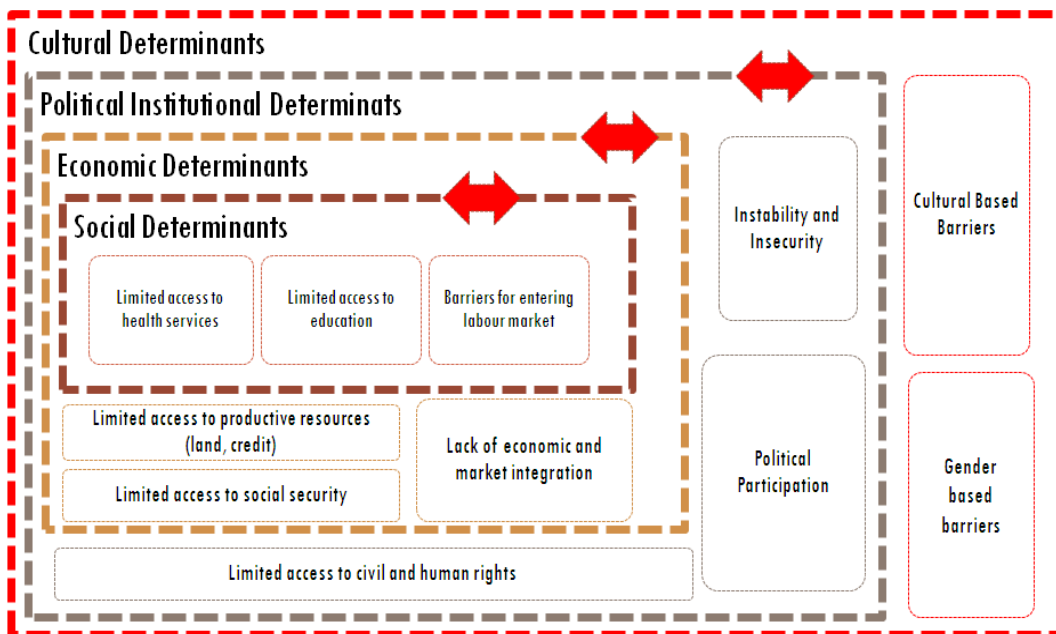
Cultural Determinants

Political Institutional Determinats

Economic Determinants

Social Determinants

Limited access to health services

Limited access to education

Barriers for entering labour market

Limited access to productive resources (land, credit)

Limited access to social security

Lack of economic and market integration

Limited access to civil and human rights

Instability and Insecurity

Political Participation

Cultural Based Barriers

Gender based barriers